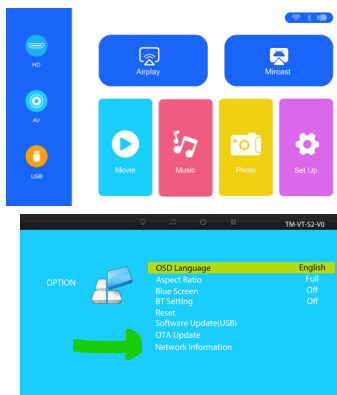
HD
AV
USB
Airplay
Mircast
Movie
Music
Photo
Set Up

TM-VT-S2-V0
OPTION
| | |
|---|---|
| OSD Language | English |
| Aspect Ratio | Full |
| Blue Screen | Off |
| BT Setting | Off |
| Reset | |
| Software Update(USB) | |
| OTA Update | |
| Network Information | |